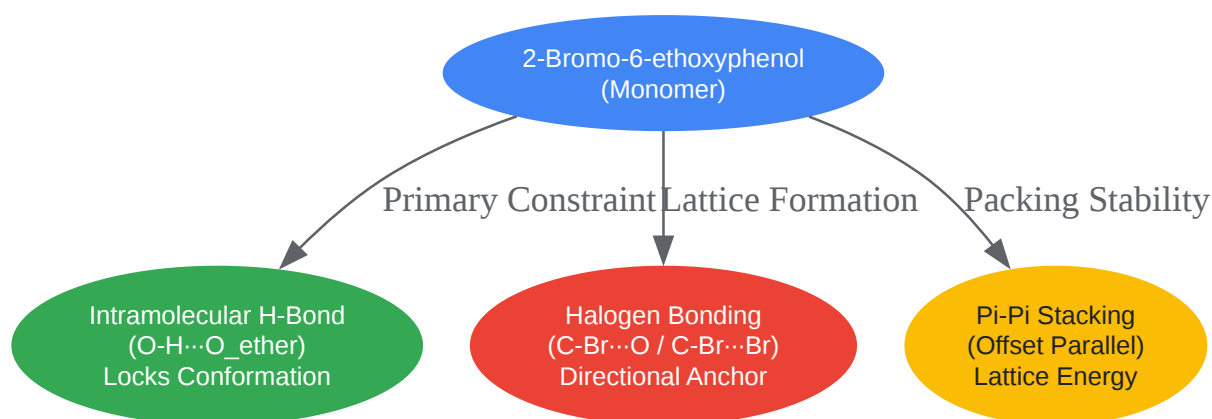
2-Bromo-6-ethoxyphenol
(Monomer)

Primary Constraint

Lattice Formation

Packing Stability

Intramolecular H-Bond
(O-H···O_ether)
Locks Conformation

Halogen Bonding
(C-Br···O / C-Br···Br)
Directional Anchor

Pi-Pi Stacking
(Offset Parallel)
Lattice Energy